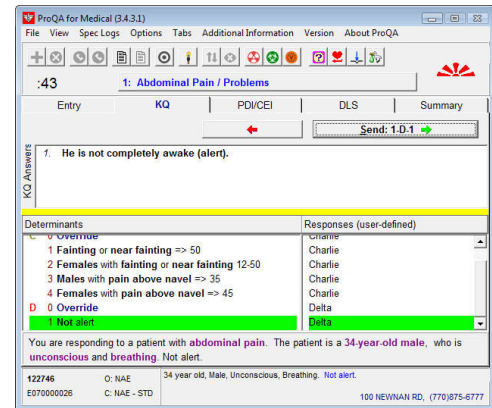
ProQA for Medical (3.4.3.1)

File View Spec Logs Options Tabs Additional Information Version About ProQA

:43

1: Abdominal Pain / Problems

Entry | KQ | PDI/CEI | DLS | Summary

Send: 1-D-1

KQ Answers

1. He is not completely awake (alert).

| Determinants | Responses (user-defined) |
|---|---|
| C 0 Override | Charlie |
| 1 Fainting or near fainting => 50 | Charlie |
| 2 Females with fainting or near fainting 12-50 | Charlie |
| 3 Males with pain above navel => 35 | Charlie |
| 4 Females with pain above navel => 45 | Charlie |
| D 0 Override | Delta |
| 1 Not alert | Delta |

You are responding to a patient with abdominal pain. The patient is a 34-year-old male, who is unconscious and breathing. Not alert.

122746 O: NAE
E070000026 C: NAE - STD

34 year old, Male, Unconscious, Breathing. Not alert.

100 NEWNAN RD, (770)875-6777